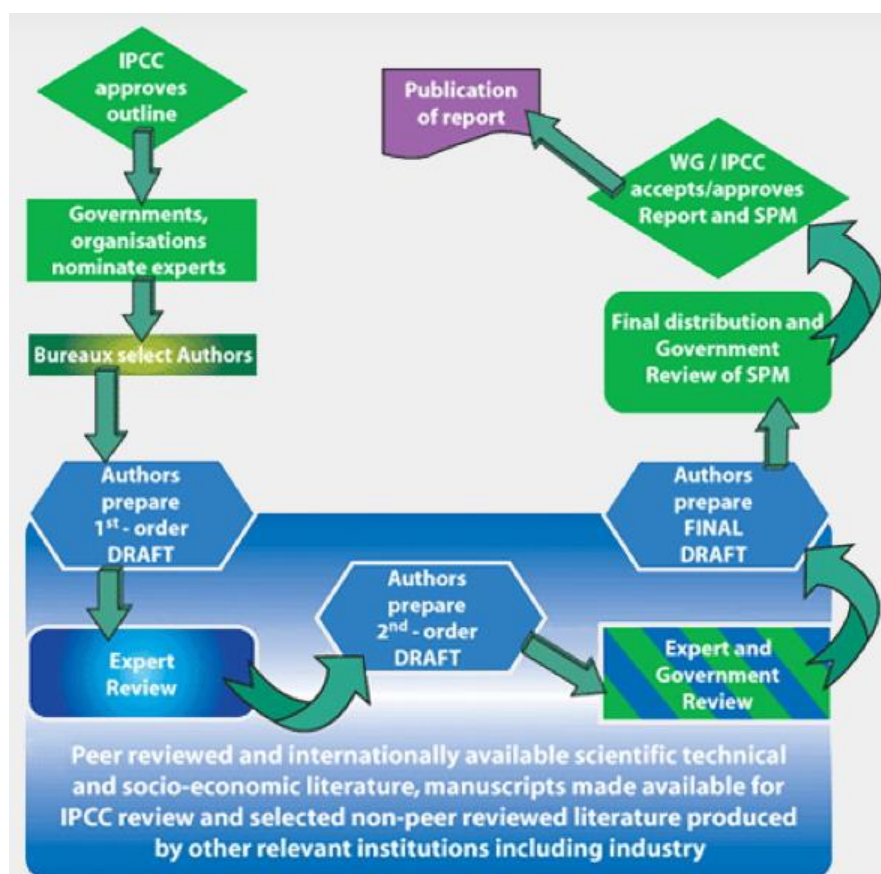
IPCC approves outline

Governments, organisations nominate experts

Bureaux select Authors

Authors prepare 1$^{st}$ - order DRAFT

Expert Review

Authors prepare 2$^{nd}$ - order DRAFT

Expert and Government Review

Authors prepare FINAL DRAFT

Final distribution and Government Review of SPM

WG / IPCC accepts/approves Report and SPM

Publication of report

Peer reviewed and internationally available scientific technical and socio-economic literature, manuscripts made available for IPCC review and selected non-peer reviewed literature produced by other relevant institutions including industry